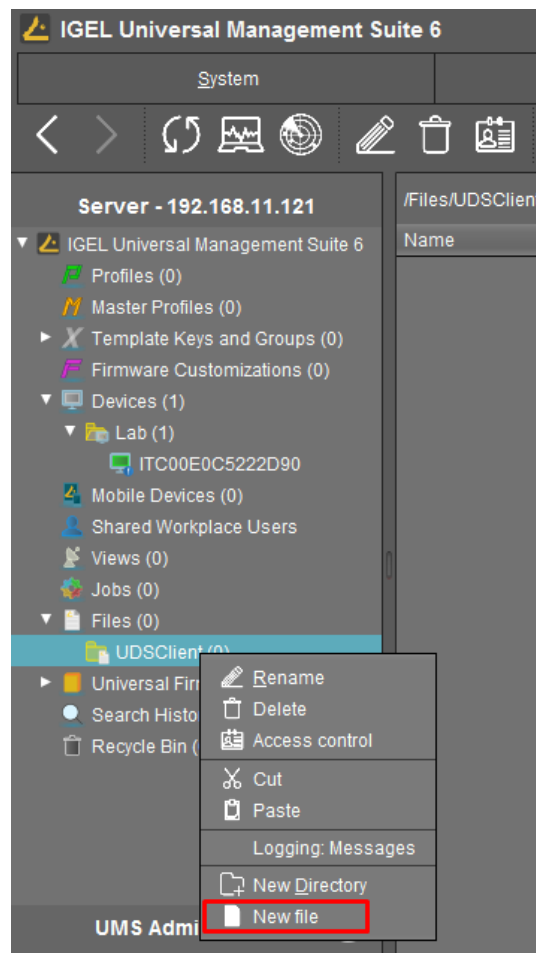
IGEL Universal Management Suite 6

System

Server - 192.168.11.121

/Files/UDSClien

Name

IGEL Universal Management Suite 6
Profiles (0)
Master Profiles (0)
Template Keys and Groups (0)
Firmware Customizations (0)
Devices (1)
Lab (1)
ITC00E0C5222D90
Mobile Devices (0)
Shared Workplace Users
Views (0)
Jobs (0)
Files (0)
UDSClient (0)
Universal Fir
Search Histo
Recycle Bin (

Rename
Delete
Access control
Cut
Paste
Logging: Messages
New Directory
New file

UMS Admi